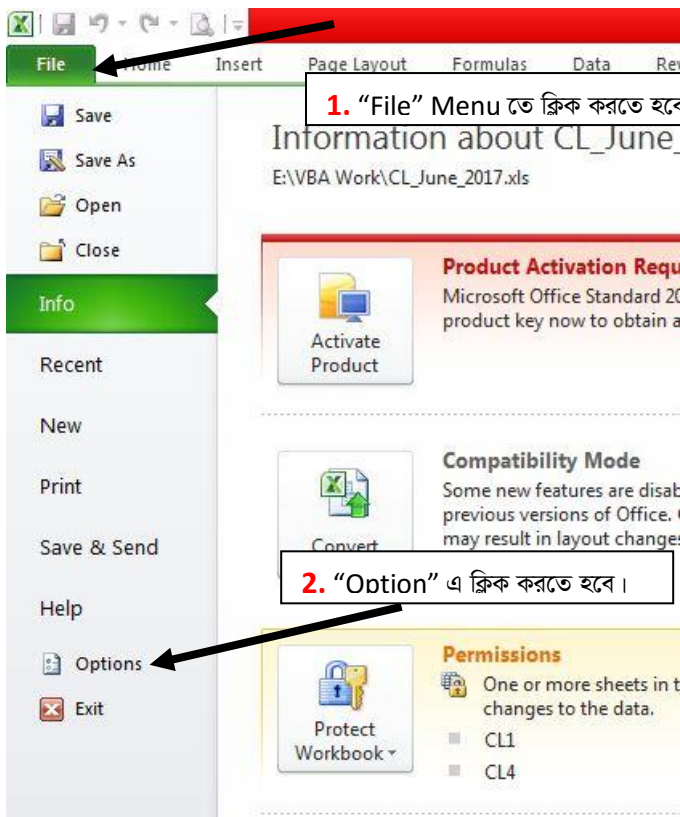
File Home Insert Page Layout Formulas Data Rev

1. "File" Menu তে ক্লিক করতে হবে

Save
Save As
Open
Close
Info
Recent
New
Print
Save & Send
Help
Options
Exit

Information about CL_June_

E:\VBA Work\CL_June_2017.xls

Activate Product

Product Activation Requ
Microsoft Office Standard 20
product key now to obtain a

Convert

Compatibility Mode
Some new features are disab
previous versions of Office.
may result in layout changes

2. "Option" এ ক্লিক করতে হবে।

Protect Workbook

Permissions
One or more sheets in t
changes to the data.
CL1
CL4